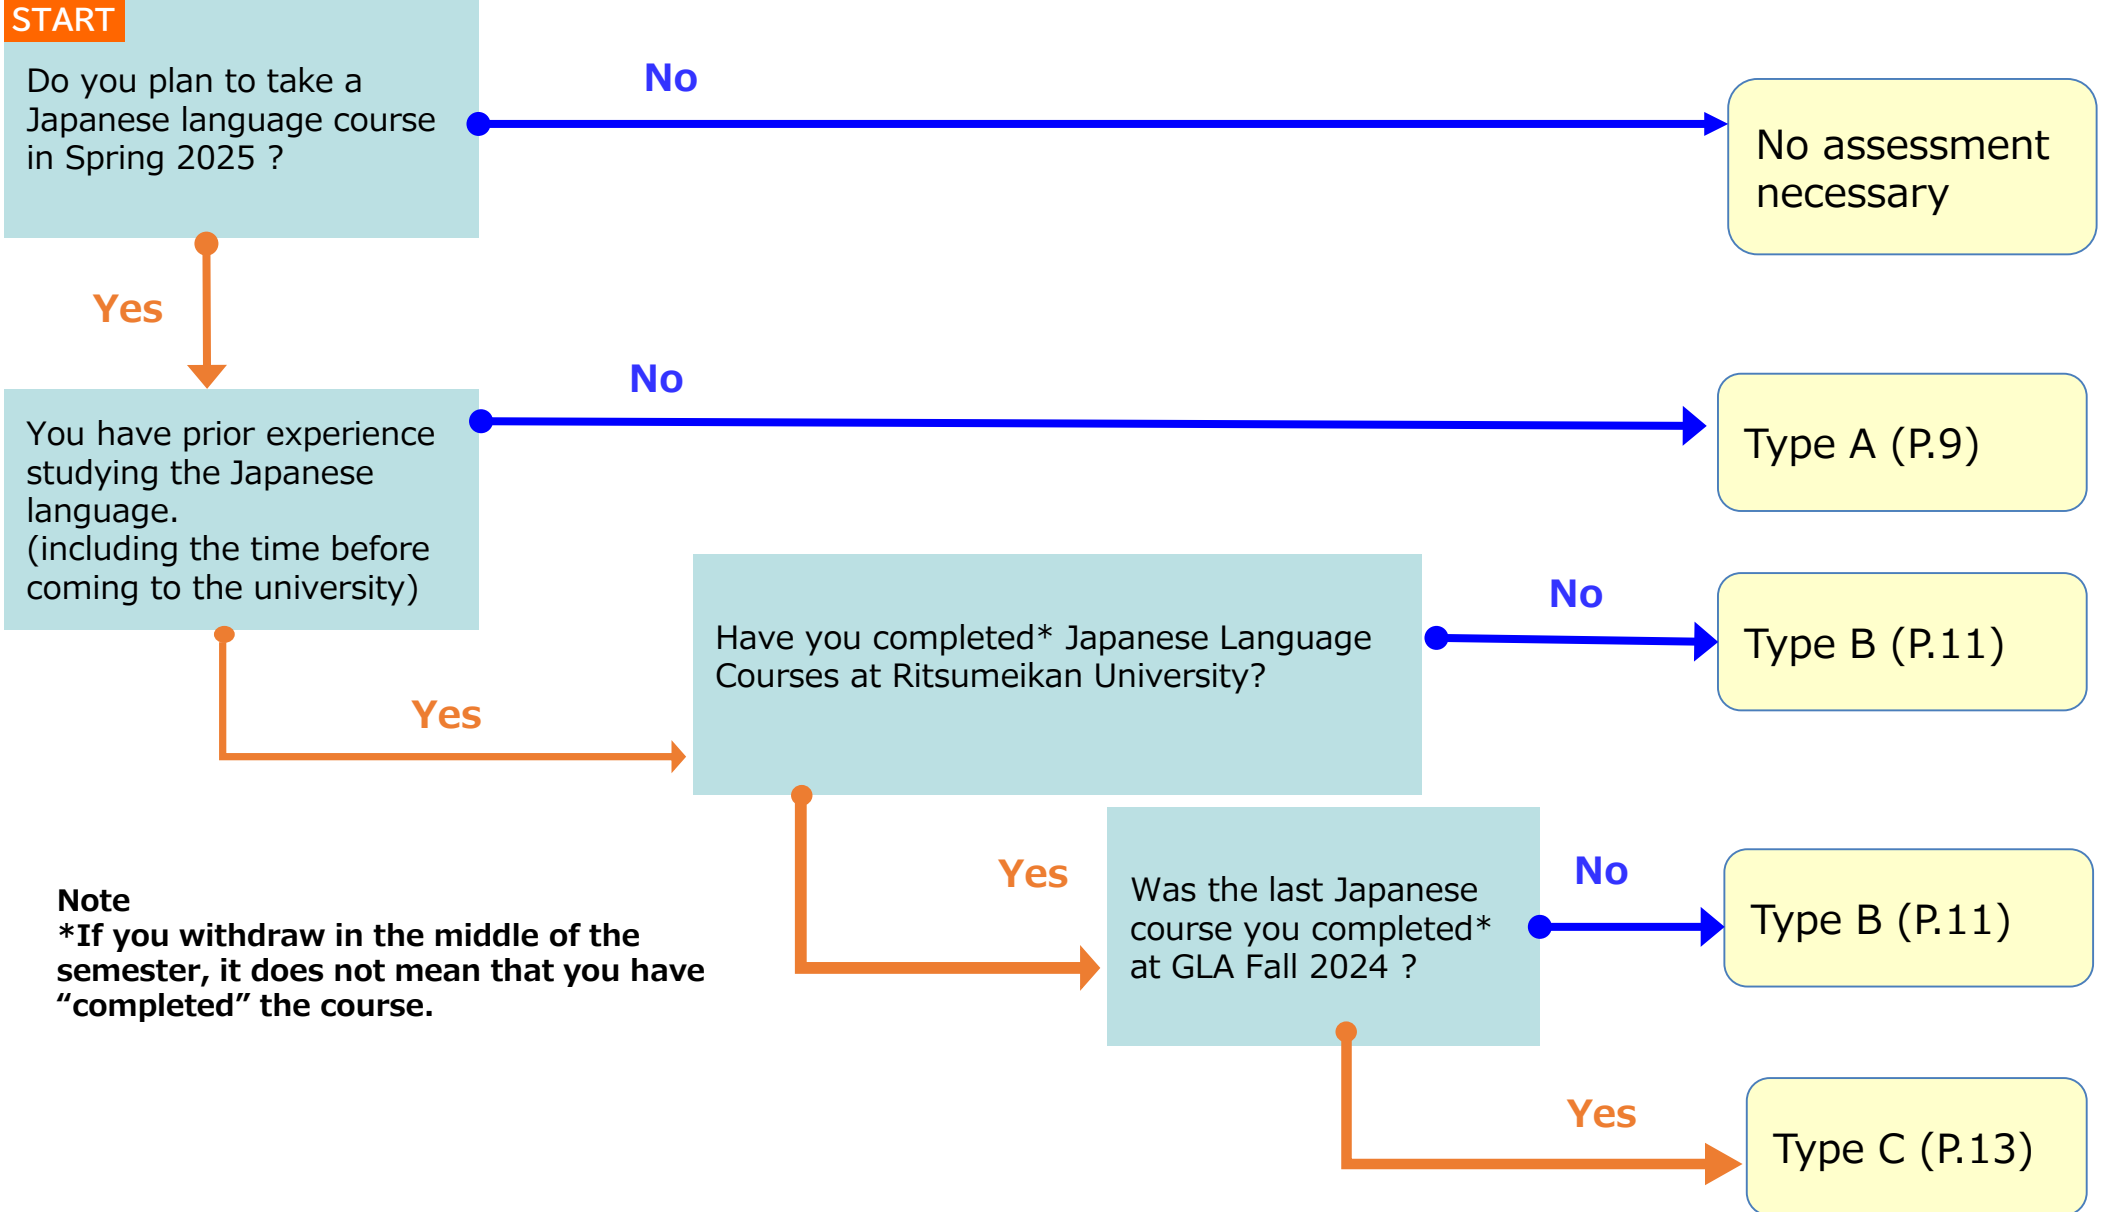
START

Do you plan to take a Japanese language course in Spring 2025 ?

No

No assessment necessary

Yes

You have prior experience studying the Japanese language.
(including the time before coming to the university)

No

Type A (P.9)

Have you completed* Japanese Language Courses at Ritsumeikan University?

No

Type B (P.11)

Yes

Yes

Was the last Japanese course you completed* at GLA Fall 2024 ?

No

Type B (P.11)

Note
*If you withdraw in the middle of the semester, it does not mean that you have “completed” the course.

Yes

Type C (P.13)